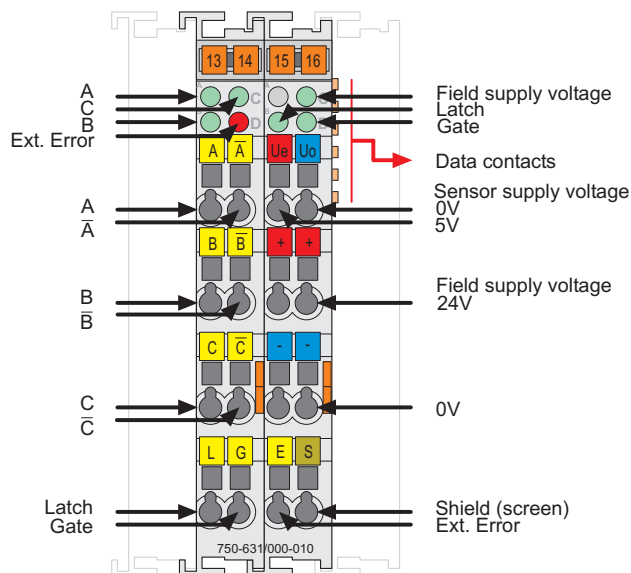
13 14 15 16

A
C
B
Ext. Error

C
D

A $\overline{A}$ Ue Uo

Field supply voltage
Latch
Gate

Data contacts

Sensor supply voltage
0V
5V

A
$\overline{A}$

B $\overline{B}$ + +

B
$\overline{B}$

Field supply voltage
24V

C $\overline{C}$ - -

C
$\overline{C}$

0V

L G E S

Latch
Gate

Shield (screen)
Ext. Error

750-631/000-010